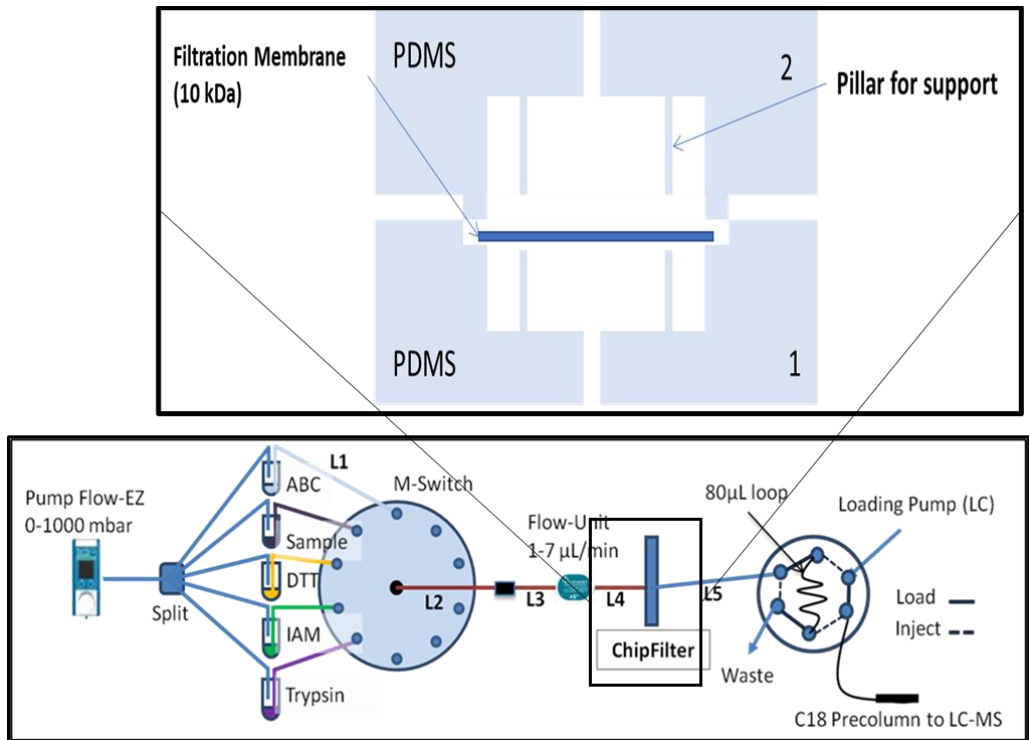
Filtration Membrane (10 kDa)

PDMS

2

Pillar for support

PDMS

1

Pump Flow-EZ 0-1000 mbar

Split

L1

ABC

Sample

DTT

IAM

Trypsin

M-Switch

L2

L3

Flow-Unit 1-7 µL/min

L4

ChipFilter

L5

80µL loop

Loading Pump (LC)

Load

Inject

Waste

C18 Precolumn to LC-MS